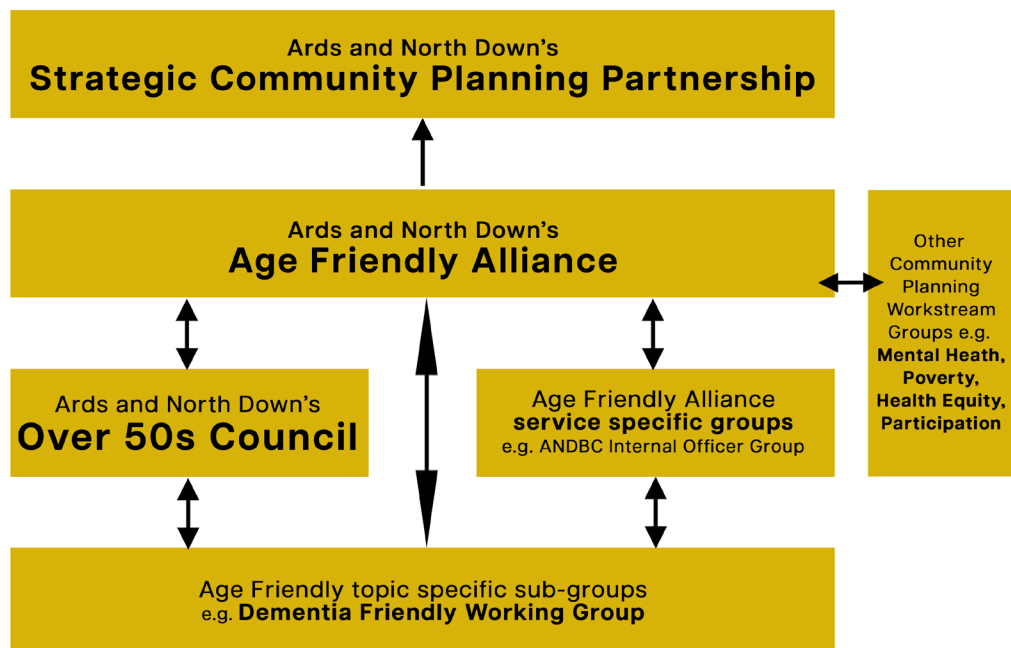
Ards and North Down's
Strategic Community Planning Partnership

Ards and North Down's
Age Friendly Alliance

Other Community Planning Workstream Groups e.g. Mental Heath, Poverty, Health Equity, Participation

Ards and North Down's
Over 50s Council

Age Friendly Alliance
service specific groups
e.g. ANDBC Internal Officer Group

Age Friendly topic specific sub-groups
e.g. Dementia Friendly Working Group